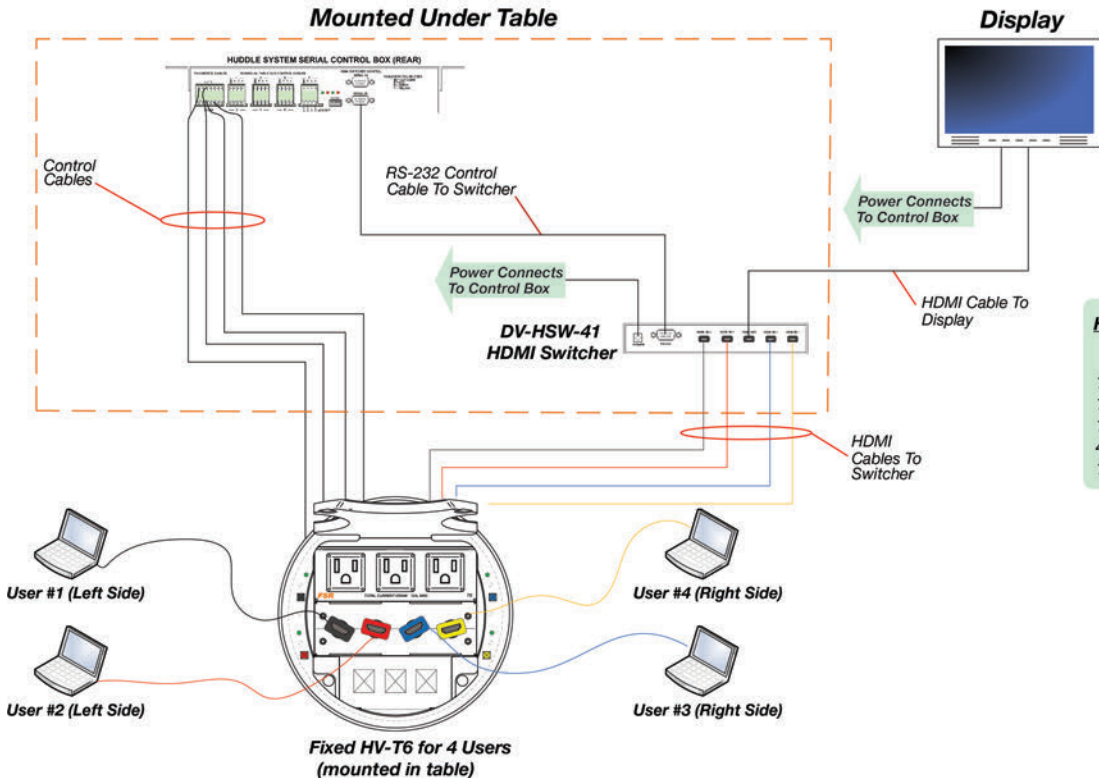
Mounted Under Table

Display

HUDDLE SYSTEM SERIAL CONTROL BOX (REAR)

Control Cables

RS-232 Control Cable To Switcher

Power Connects To Control Box

Power Connects To Control Box

HDMI Cable To Display

DV-HSW-41 HDMI Switcher

HDMI Cables To Switcher

FSR

User #1 (Left Side)

User #2 (Left Side)

User #4 (Right Side)

User #3 (Right Side)

Fixed HV-T6 for 4 Users (mounted in table)